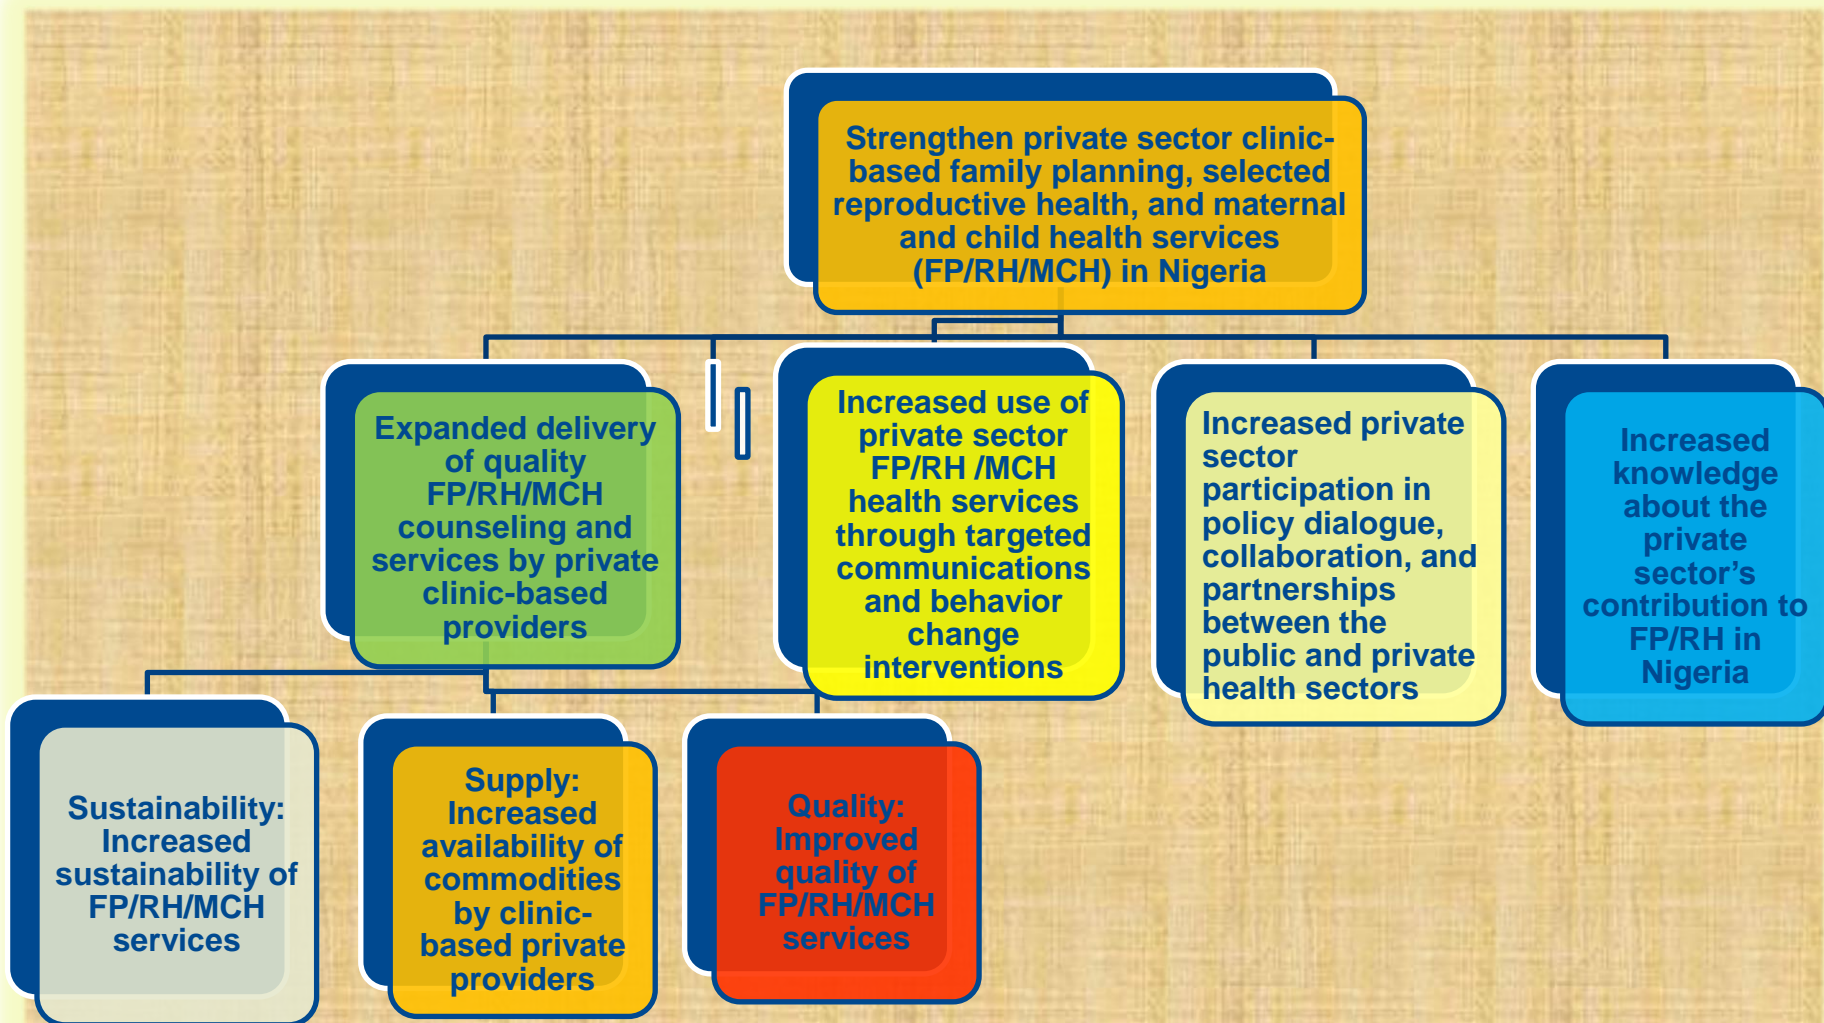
Strengthen private sector clinic-based family planning, selected reproductive health, and maternal and child health services (FP/RH/MCH) in Nigeria

Expanded delivery of quality FP/RH/MCH counseling and services by private clinic-based providers

Increased use of private sector FP/RH /MCH health services through targeted communications and behavior change interventions

Increased private sector participation in policy dialogue, collaboration, and partnerships between the public and private health sectors

Increased knowledge about the private sector's contribution to FP/RH in Nigeria

Sustainability: Increased sustainability of FP/RH/MCH services

Supply: Increased availability of commodities by clinic-based private providers

Quality: Improved quality of FP/RH/MCH services